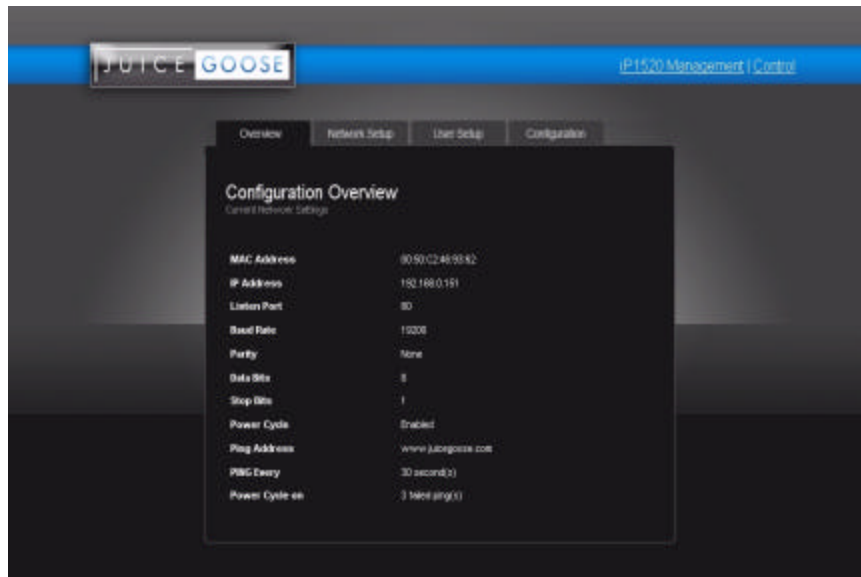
JUICE GOOSE

IP1520 Management | Control

Overview | Network Setup | User Setup | Configuration

Configuration Overview

Current Network Settings

| | |
|---|---|
| MAC Address | 00:50:C2:46:93:82 |
| IP Address | 192.168.0.151 |
| Listen Port | 80 |
| Baud Rate | 19200 |
| Parity | None |
| Data Bits | 8 |
| Stop Bits | 1 |
| Power Cycle | Enabled |
| Ping Address | www.juicegoose.com |
| PING Every | 30 second(s) |
| Power Cycle on | 3 failed ping(s) |